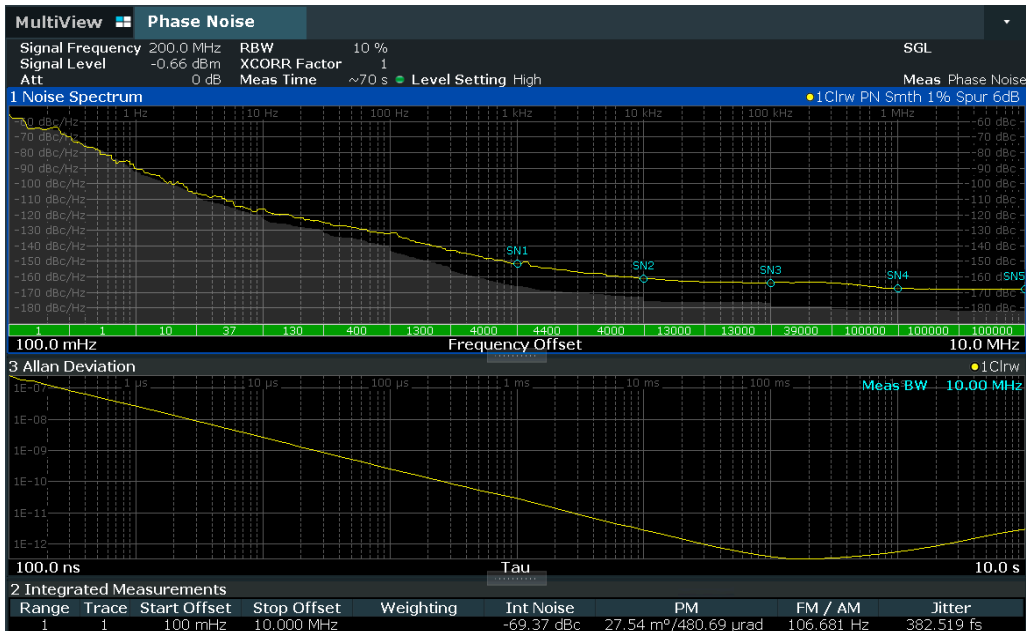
MultiView Phase Noise

Signal Frequency 200.0 MHz RBW 10 % SGL
Signal Level -0.66 dBm XCORR Factor 1
Att 0 dB Meas Time ~70 s Level Setting High Meas Phase Noise

1 Noise Spectrum ●1Clrw PN Smth 1% Spur 6dB

-60 dBc/Hz
-70 dBc/Hz
-80 dBc/Hz
-90 dBc/Hz
-100 dBc/Hz
-110 dBc/Hz
-120 dBc/Hz
-130 dBc/Hz
-140 dBc/Hz
-150 dBc/Hz
-160 dBc/Hz
-170 dBc/Hz
-180 dBc/Hz

1 Hz 10 Hz 100 Hz 1 kHz 10 kHz 100 kHz 1 MHz

SN1 SN2 SN3 SN4 SN5

-60 dBc
-70 dBc
-80 dBc
-90 dBc
-100 dBc
-110 dBc
-120 dBc
-130 dBc
-140 dBc
-150 dBc
-160 dBc
-170 dBc
-180 dBc

| 1 | 1 | 10 | 37 | 130 | 400 | 1300 | 4000 | 4400 | 4000 | 13000 | 13000 | 39000 | 100000 | 100000 | 100000 |

100.0 mHz Frequency Offset 10.0 MHz

3 Allan Deviation ●1Clrw

Meas BW 10.00 MHz

1E-07
1E-08
1E-09
1E-10
1E-11
1E-12

1 µs 10 µs 100 µs 1 ms 10 ms 100 ms

100.0 ns Tau 10.0 s

2 Integrated Measurements

| Range | Trace | Start Offset | Stop Offset | Weighting | Int Noise | PM | FM / AM | Jitter |
|---|---|---|---|---|---|---|---|---|
| 1 | 1 | 100 mHz | 10.000 MHz | | -69.37 dBc | 27.54 m°/480.69 µrad | 106.681 Hz | 382.519 fs |